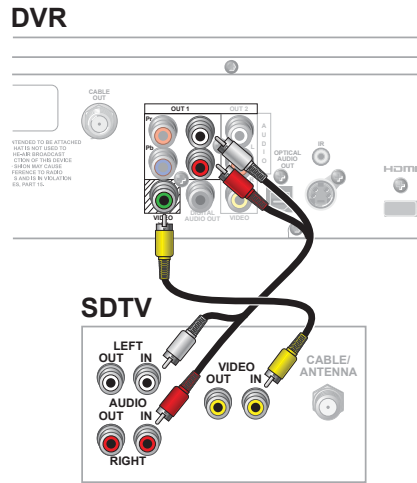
DVR

CABLE OUT

NTENDED TO BE ATTACHED
HAT IS NOT USED TO
HE-AIR BROADCAST
TION OF THIS DEVICE
SION MAY CAUSE
FERENCE TO RADIO
S AND IS IN VIOLATION
ES, PART 15.

OUT 1
OUT 2
Pr
Pb
Y
VIDEO
A U D I O
DIGITAL AUDIO OUT
VIDEO
OPTICAL AUDIO OUT
IR
HDMI

SDTV

LEFT
OUT IN
AUDIO
OUT IN
RIGHT
VIDEO
OUT IN
CABLE/ ANTENNA